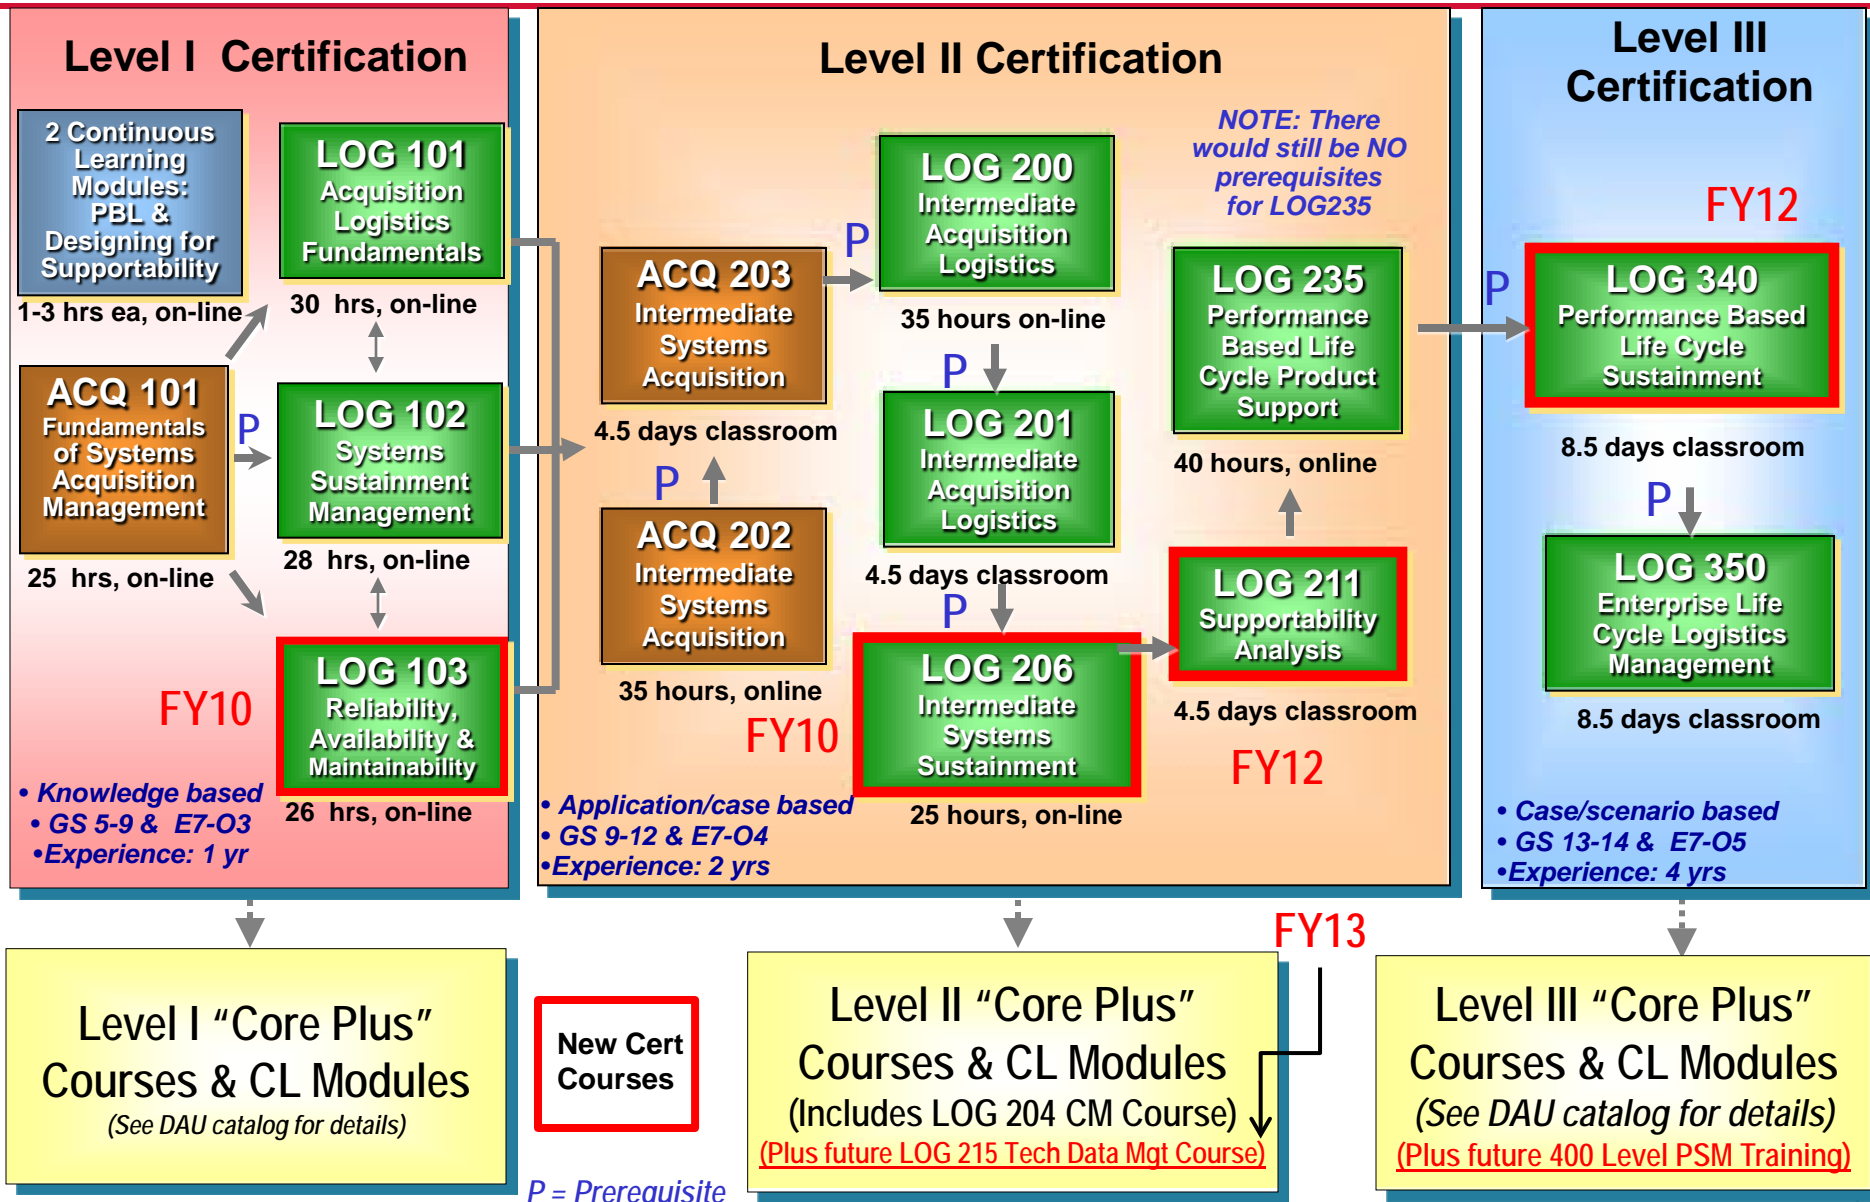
Level I Certification

2 Continuous Learning Modules: PBL & Designing for Supportability

1-3 hrs ea, on-line

LOG 101 Acquisition Logistics Fundamentals

30 hrs, on-line

ACQ 101 Fundamentals of Systems Acquisition Management

25 hrs, on-line

P

LOG 102 Systems Sustainment Management

28 hrs, on-line

FY10

LOG 103 Reliability, Availability & Maintainability

26 hrs, on-line

• Knowledge based
• GS 5-9 & E7-O3
•Experience: 1 yr

Level II Certification

ACQ 203 Intermediate Systems Acquisition

4.5 days classroom

P

ACQ 202 Intermediate Systems Acquisition

35 hours, online

FY10

P

LOG 200 Intermediate Acquisition Logistics

35 hours on-line

P

LOG 201 Intermediate Acquisition Logistics

4.5 days classroom

P

LOG 206 Intermediate Systems Sustainment

25 hours, on-line

NOTE: There would still be NO prerequisites for LOG235

LOG 235 Performance Based Life Cycle Product Support

40 hours, online

LOG 211 Supportability Analysis

4.5 days classroom

FY12

• Application/case based
• GS 9-12 & E7-O4
•Experience: 2 yrs

Level III Certification

FY12

P

LOG 340 Performance Based Life Cycle Sustainment

8.5 days classroom

P

LOG 350 Enterprise Life Cycle Logistics Management

8.5 days classroom

• Case/scenario based
• GS 13-14 & E7-O5
•Experience: 4 yrs

Level I "Core Plus" Courses & CL Modules
(See DAU catalog for details)

New Cert Courses

P = Prerequisite

FY13

Level II "Core Plus" Courses & CL Modules
(Includes LOG 204 CM Course)
(Plus future LOG 215 Tech Data Mgt Course)

Level III "Core Plus" Courses & CL Modules
(See DAU catalog for details)
(Plus future 400 Level PSM Training)